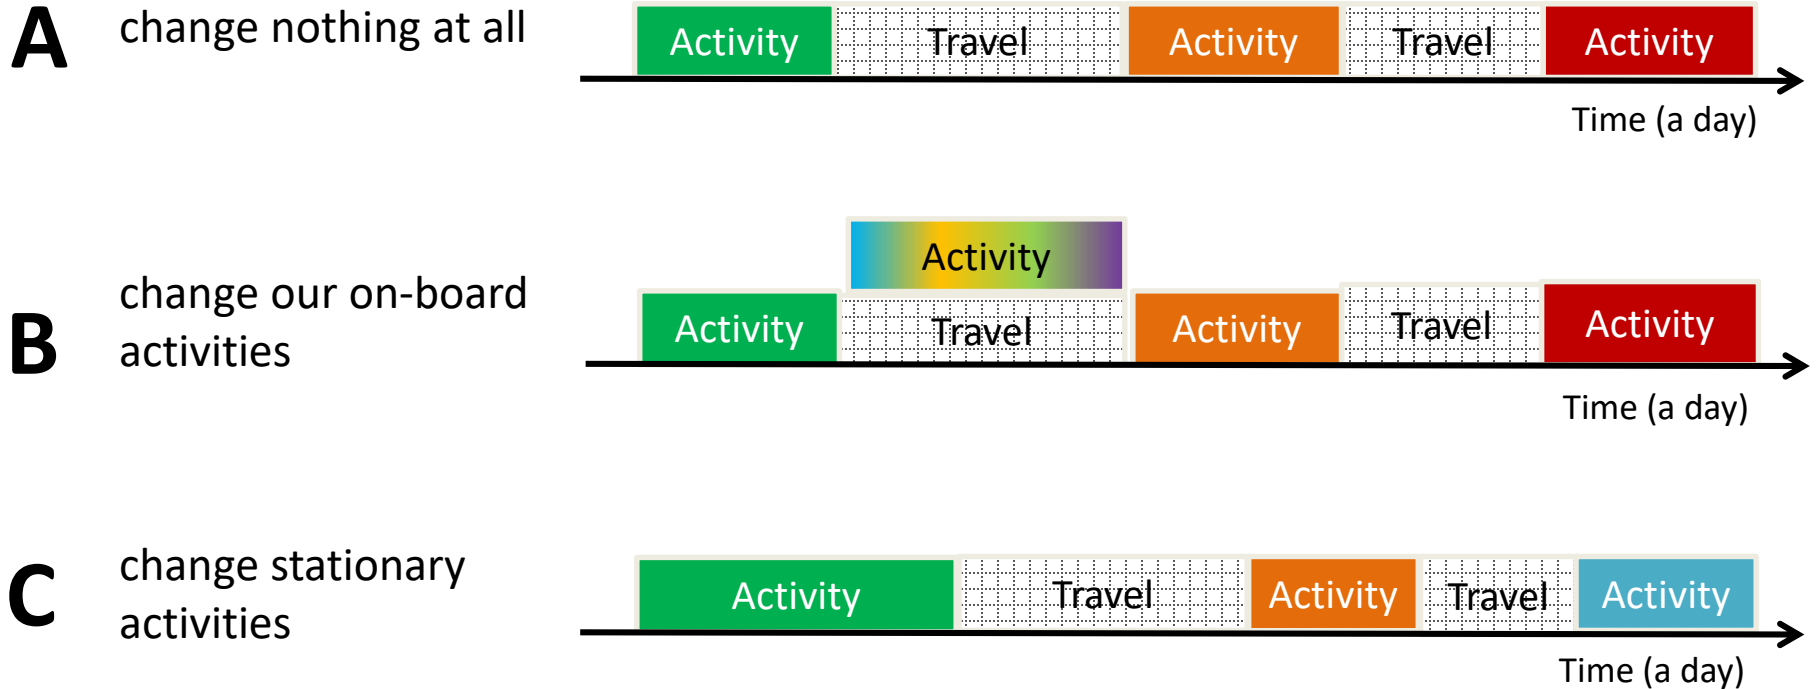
A change nothing at all

Activity Travel Activity Travel Activity

Time (a day)

B change our on-board activities

Activity

Activity Travel Activity Travel Activity

Time (a day)

C change stationary activities

Activity Travel Activity Travel Activity

Time (a day)